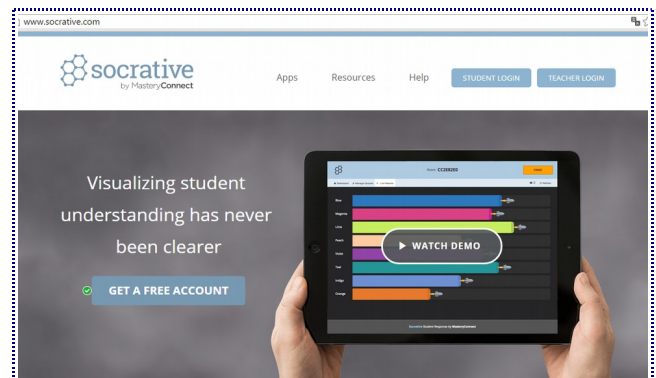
www.socrative.com

socrative
by MasteryConnect

Apps Resources Help STUDENT LOGIN TEACHER LOGIN

Visualizing student understanding has never been clearer

GET A FREE ACCOUNT

WATCH DEMO

Blue
Magenta
Lime
Peach
Violet
Teal
Indigo
Orange